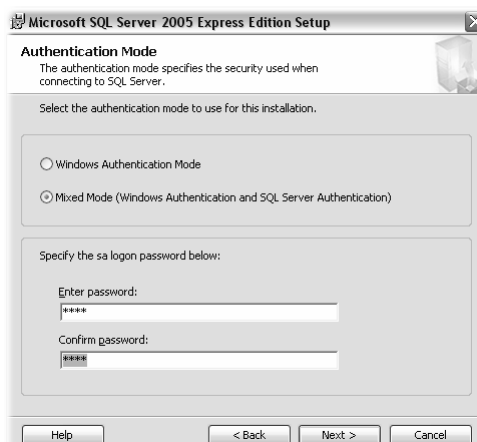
Microsoft SQL Server 2005 Express Edition Setup

Authentication Mode
The authentication mode specifies the security used when connecting to SQL Server.

Select the authentication mode to use for this installation.

Windows Authentication Mode

Mixed Mode (Windows Authentication and SQL Server Authentication)

Specify the sa logon password below:

Enter password:
****

Confirm password:
****

Help
< Back
Next >
Cancel